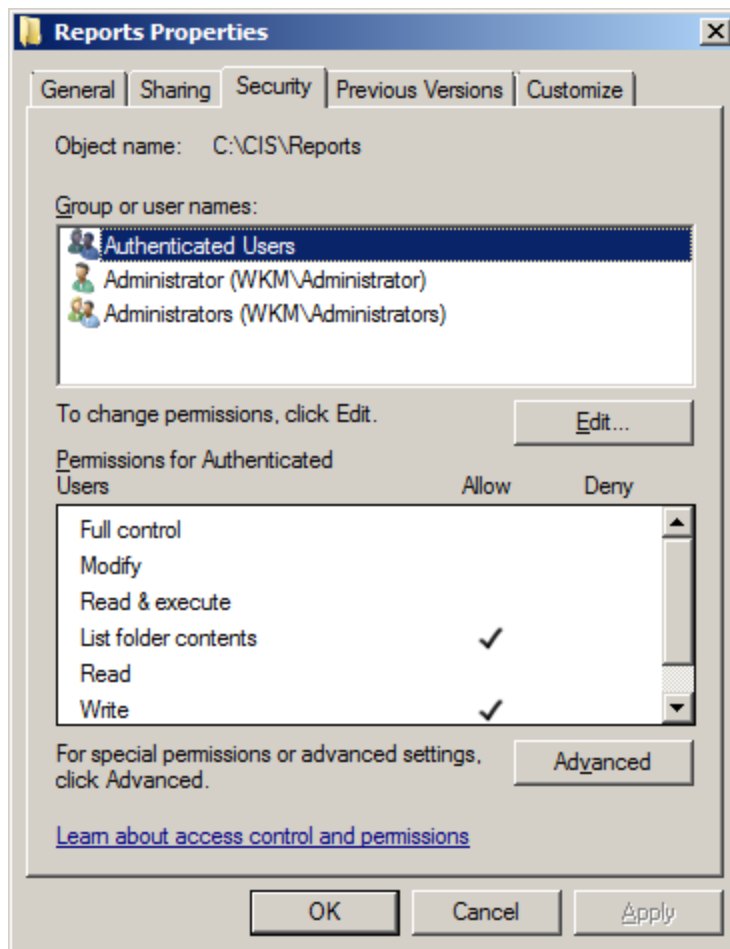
Reports Properties

General | Sharing | Security | Previous Versions | Customize

Object name: C:\CIS\Reports

Group or user names:

Authenticated Users
Administrator (WKM\Administrator)
Administrators (WKM\Administrators)

To change permissions, click Edit.

Edit...

Permissions for Authenticated Users

| | Allow | Deny |
|---|---|---|
| Full control | | |
| Modify | | |
| Read & execute | | |
| List folder contents | ✓ | |
| Read | | |
| Write | ✓ | |

For special permissions or advanced settings, click Advanced.

Advanced

Learn about access control and permissions

OK Cancel Apply